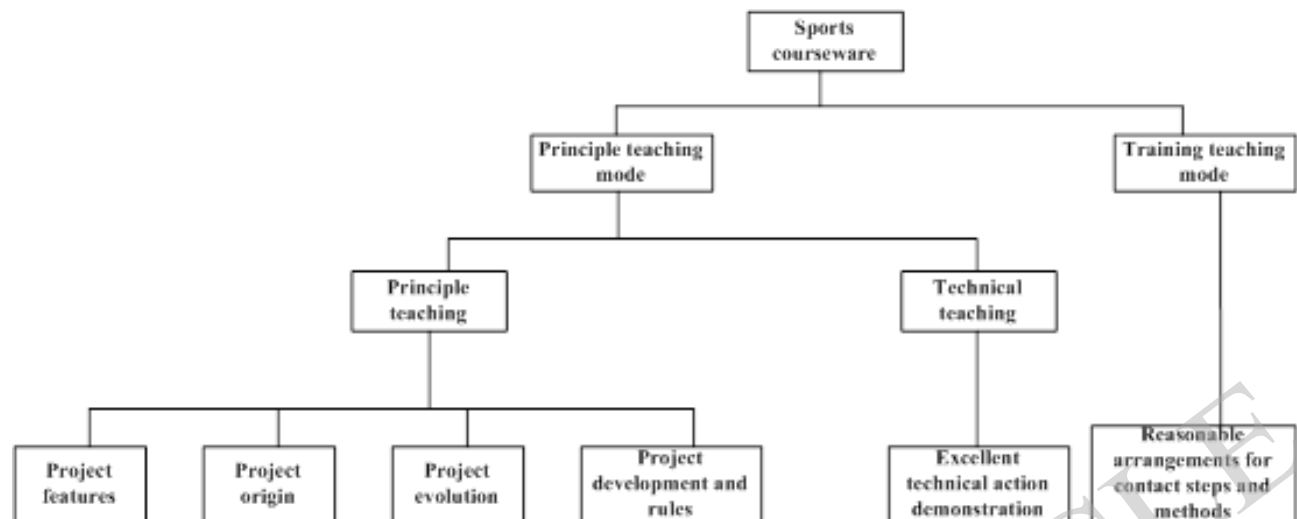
Sports courseware

Principle teaching mode

Training teaching mode

Principle teaching

Technical teaching

Project features

Project origin

Project evolution

Project development and rules

Excellent technical action demonstration

Reasonable arrangements for contact steps and methods